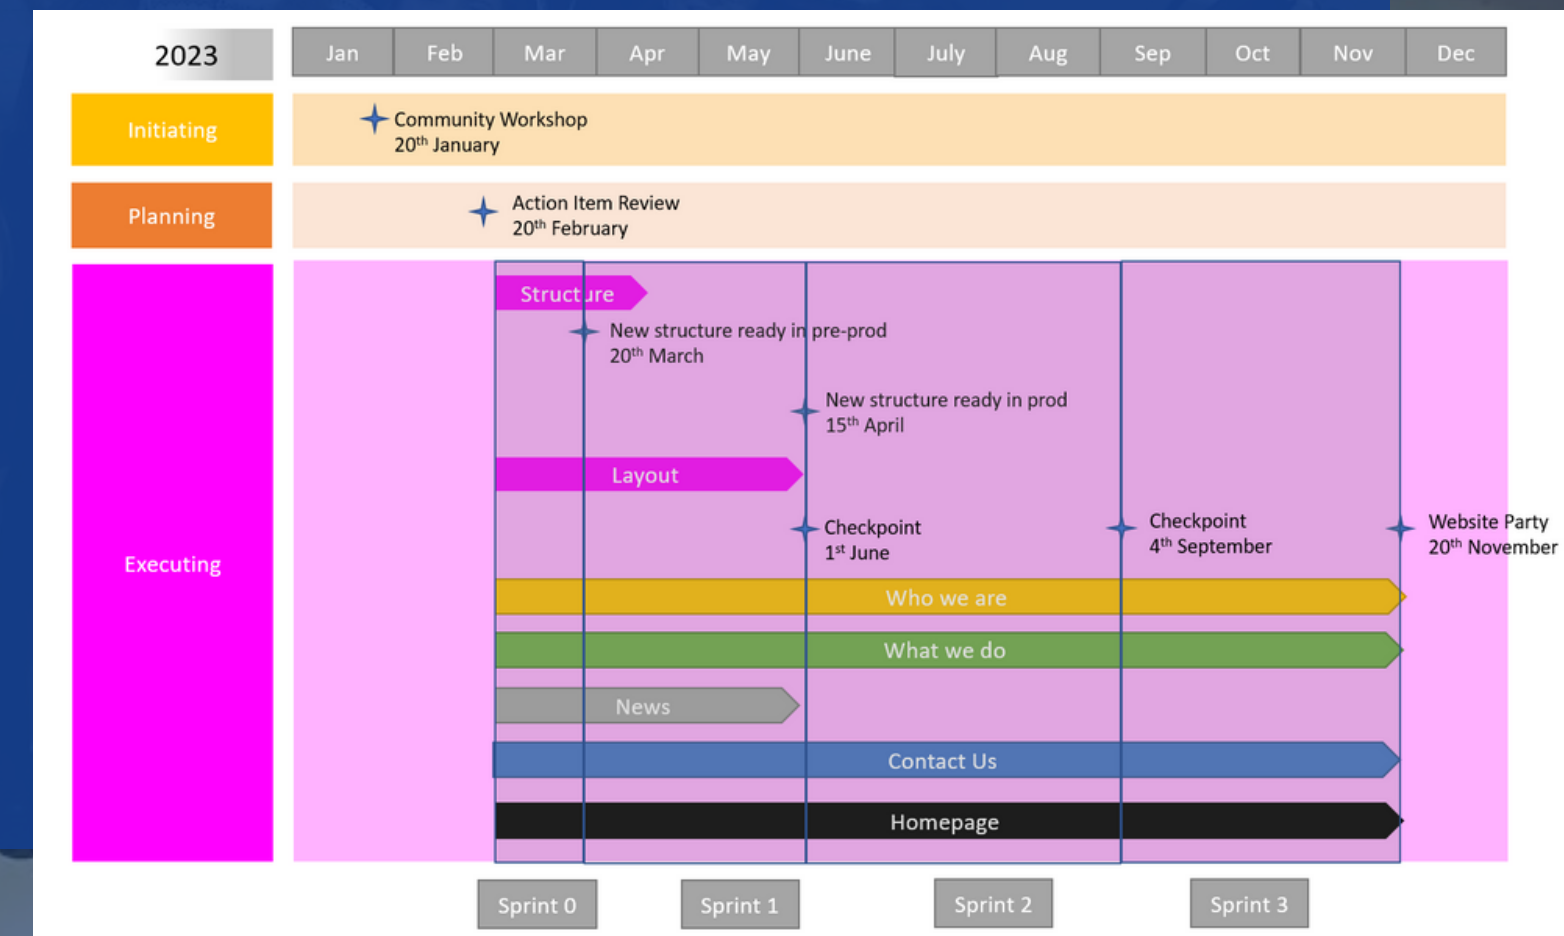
| 2023 | Jan | Feb | Mar | Apr | May | June | July | Aug | Sep | Oct | Nov | Dec |
|---|---|---|---|---|---|---|---|---|---|---|---|---|

Initiating

Community Workshop
20$^{th}$ January

Planning

Action Item Review
20$^{th}$ February

Executing

Structure

New structure ready in pre-prod
20$^{th}$ March

New structure ready in prod
15$^{th}$ April

Layout

Checkpoint
1$^{st}$ June

Checkpoint
4$^{th}$ September

Website Party
20$^{th}$ November

Who we are

What we do

News

Contact Us

Homepage

Sprint 0

Sprint 1

Sprint 2

Sprint 3